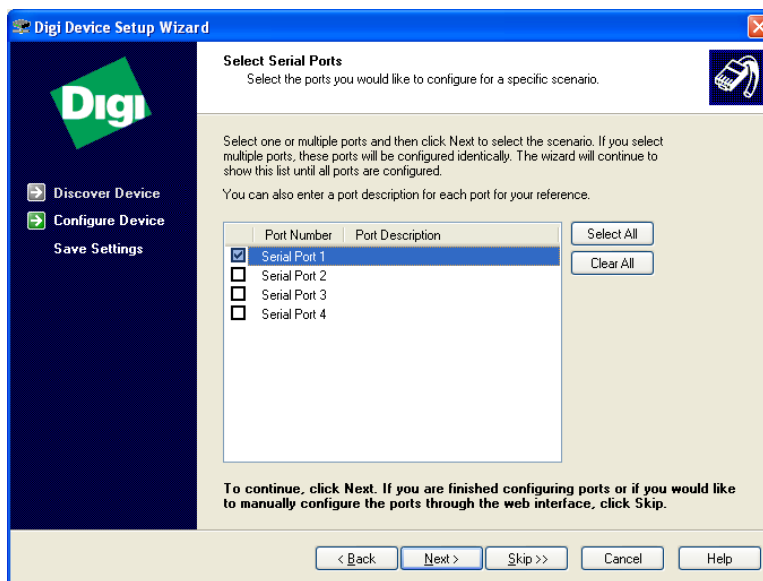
Digi Device Setup Wizard

Select Serial Ports
Select the ports you would like to configure for a specific scenario.

Digi

Discover Device
Configure Device
Save Settings

Select one or multiple ports and then click Next to select the scenario. If you select multiple ports, these ports will be configured identically. The wizard will continue to show this list until all ports are configured.

You can also enter a port description for each port for your reference.

| | Port Number | Port Description |
|---|---|---|
| ☑ | Serial Port 1 | |
| ☐ | Serial Port 2 | |
| ☐ | Serial Port 3 | |
| ☐ | Serial Port 4 | |

Select All
Clear All

To continue, click Next. If you are finished configuring ports or if you would like to manually configure the ports through the web interface, click Skip.

< Back
Next >
Skip >>
Cancel
Help